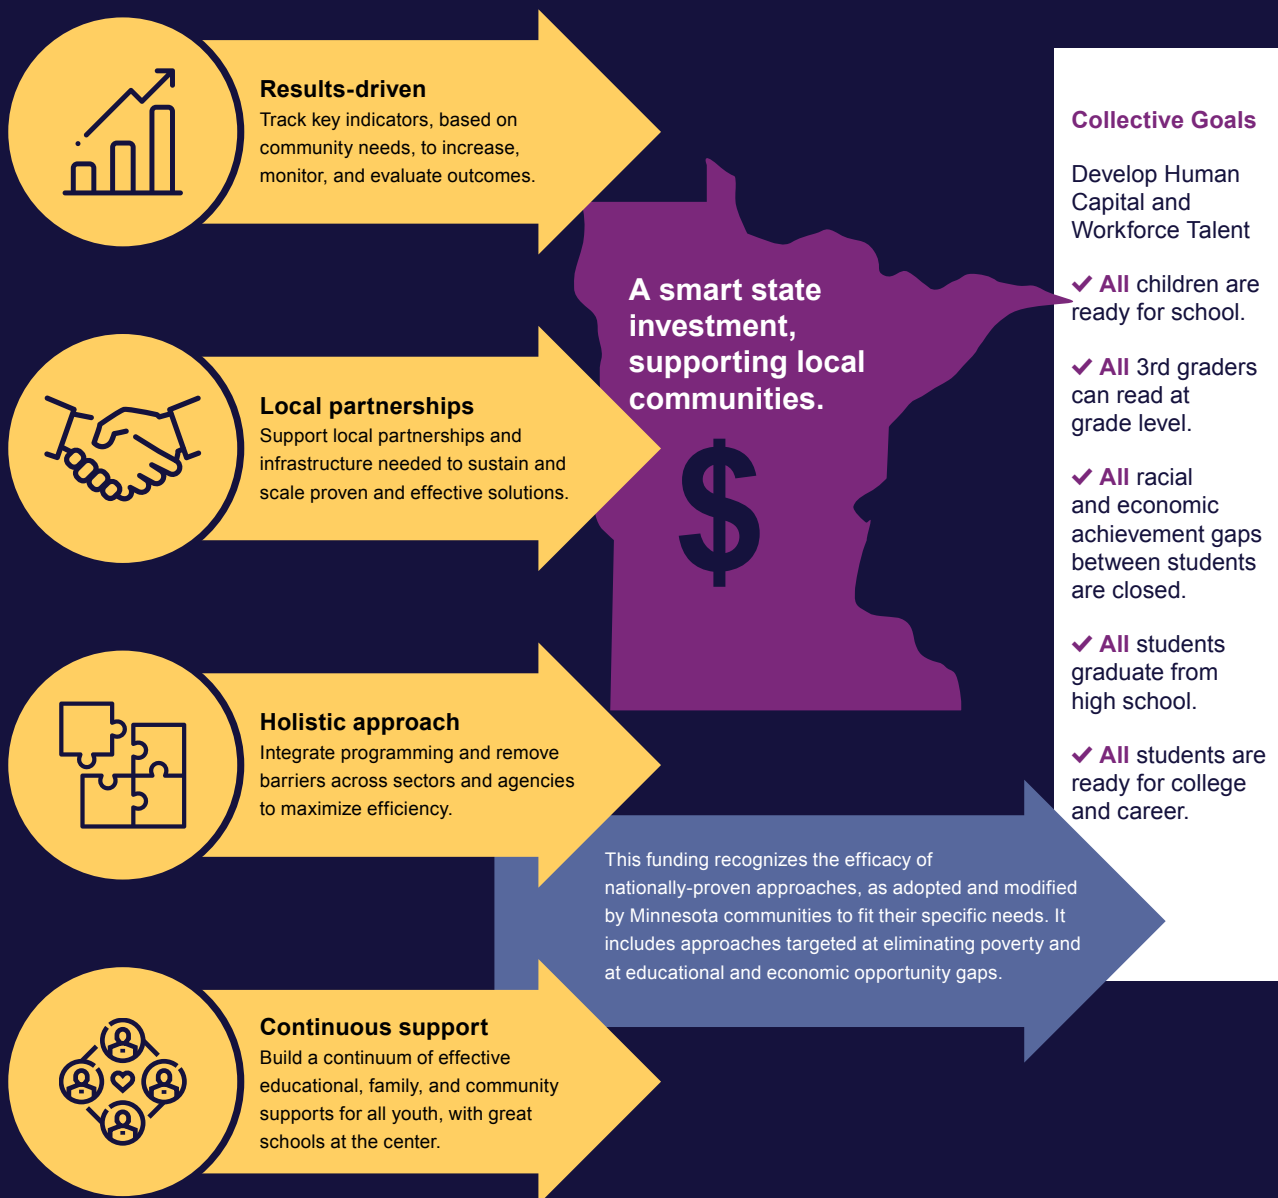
Results-driven
Track key indicators, based on community needs, to increase, monitor, and evaluate outcomes.

Local partnerships
Support local partnerships and infrastructure needed to sustain and scale proven and effective solutions.

Holistic approach
Integrate programming and remove barriers across sectors and agencies to maximize efficiency.

Continuous support
Build a continuum of effective educational, family, and community supports for all youth, with great schools at the center.

A smart state investment, supporting local communities.

$

This funding recognizes the efficacy of nationally-proven approaches, as adopted and modified by Minnesota communities to fit their specific needs. It includes approaches targeted at eliminating poverty and at educational and economic opportunity gaps.

Collective Goals

Develop Human Capital and Workforce Talent

✔ All children are ready for school.

✔ All 3rd graders can read at grade level.

✔ All racial and economic achievement gaps between students are closed.

✔ All students graduate from high school.

✔ All students are ready for college and career.